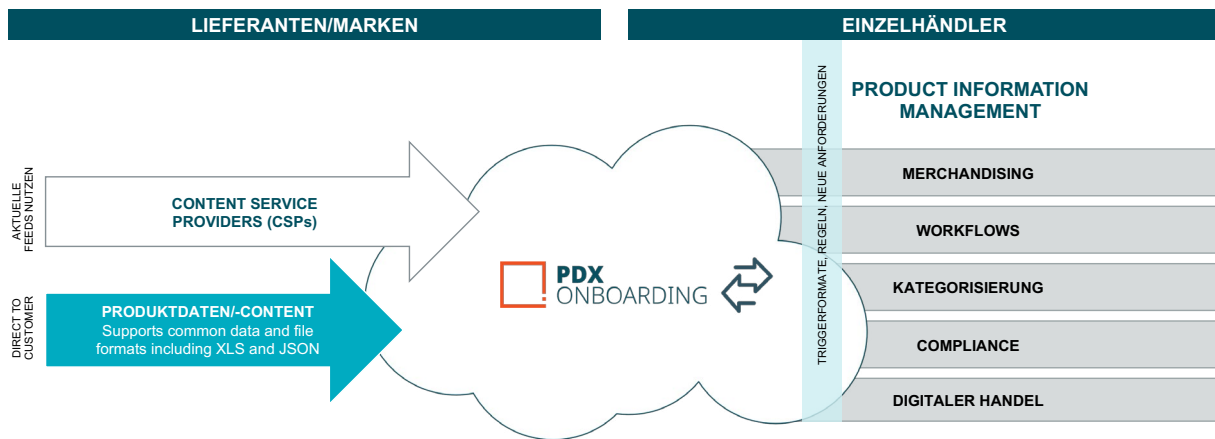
LIEFERANTEN/MARKEN

EINZELHÄNDLER

AKTUELLE FEEDS NUTZEN

CONTENT SERVICE PROVIDERS (CSPs)

DIRECT TO CUSTOMER

PRODUKTDATEN/-CONTENT
Supports common data and file formats including XLS and JSON

PDX ONBOARDING

TRIGGERFORMATE, REGELN, NEUE ANFORDERUNGEN

PRODUCT INFORMATION MANAGEMENT

MERCHANDISING

WORKFLOWS

KATEGORISIERUNG

COMPLIANCE

DIGITALER HANDEL